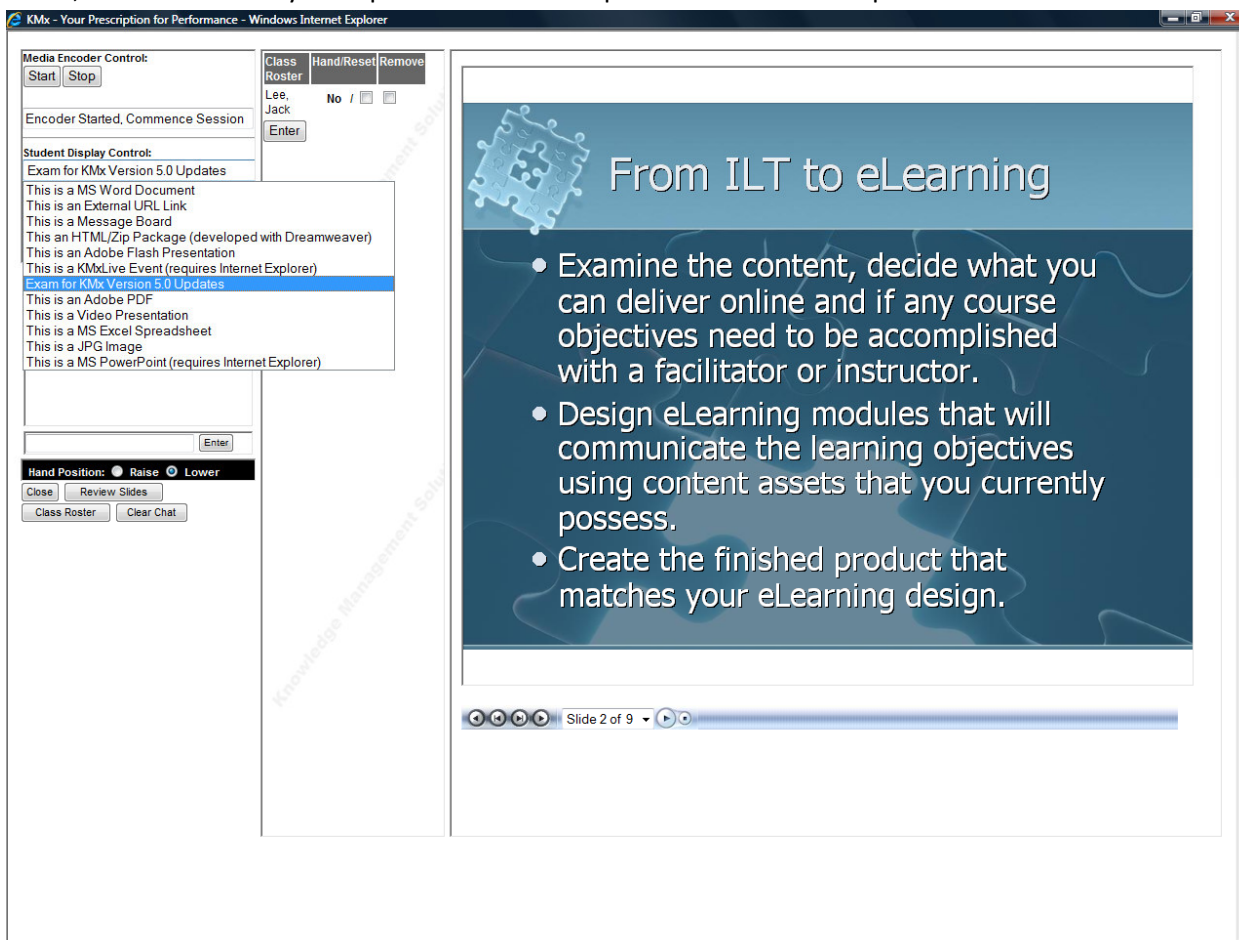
KMx - Your Prescription for Performance - Windows Internet Explorer

Media Encoder Control:
Start Stop

Encoder Started, Commence Session

Student Display Control:
Exam for KMx Version 5.0 Updates

This is a MS Word Document
This is an External URL Link
This is a Message Board
This an HTML/Zip Package (developed with Dreamweaver)
This is an Adobe Flash Presentation
This is a KMxLive Event (requires Internet Explorer)
Exam for KMx Version 5.0 Updates
This is an Adobe PDF
This is a Video Presentation
This is a MS Excel Spreadsheet
This is a JPG Image
This is a MS PowerPoint (requires Internet Explorer)

Enter

Hand Position: Raise Lower
Close Review Slides
Class Roster Clear Chat

| Class Roster | Hand/Reset | Remove |
|---|---|---|
| Lee, Jack | No / | |

Enter

Knowledge Management Solutions

From ILT to eLearning

• Examine the content, decide what you can deliver online and if any course objectives need to be accomplished with a facilitator or instructor.
• Design eLearning modules that will communicate the learning objectives using content assets that you currently possess.
• Create the finished product that matches your eLearning design.

Slide 2 of 9